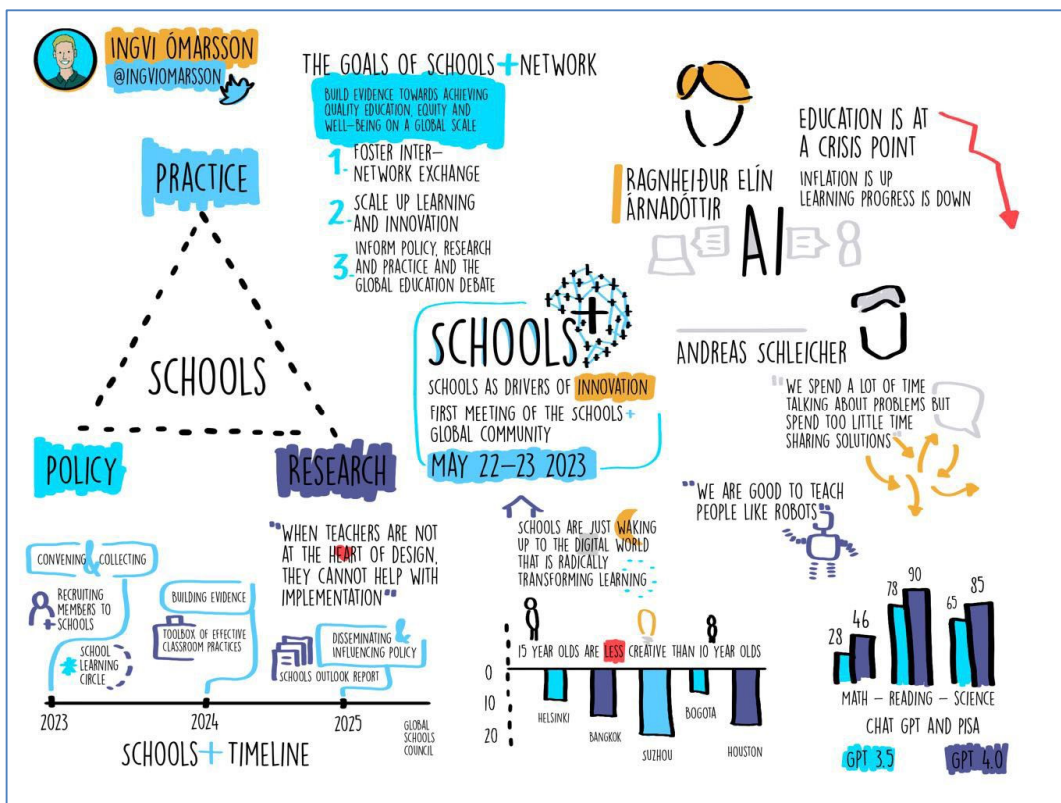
INGVI ÓMARSSON
@INGVIOMARSSON

THE GOALS OF SCHOOLS+NETWORK

BUILD EVIDENCE TOWARDS ACHIEVING QUALITY EDUCATION, EQUITY AND WELL-BEING ON A GLOBAL SCALE

1. FOSTER INTER-NETWORK EXCHANGE

2. SCALE UP LEARNING AND INNOVATION

3. INFORM POLICY, RESEARCH AND PRACTICE AND THE GLOBAL EDUCATION DEBATE

RAGNHEIÐUR ELÍN ÁRNADÓTTIR

AI

EDUCATION IS AT A CRISIS POINT

INFLATION IS UP
LEARNING PROGRESS IS DOWN

PRACTICE

SCHOOLS

POLICY

RESEARCH

SCHOOLS+

SCHOOLS AS DRIVERS OF INNOVATION

FIRST MEETING OF THE SCHOOLS+ GLOBAL COMMUNITY

MAY 22-23 2023

ANDREAS SCHLEICHER

"WE SPEND A LOT OF TIME TALKING ABOUT PROBLEMS BUT SPEND TOO LITTLE TIME SHARING SOLUTIONS"

"WE ARE GOOD TO TEACH PEOPLE LIKE ROBOTS"

"WHEN TEACHERS ARE NOT AT THE HEART OF DESIGN, THEY CANNOT HELP WITH IMPLEMENTATION"

SCHOOLS ARE JUST WAKING UP TO THE DIGITAL WORLD THAT IS RADICALLY TRANSFORMING LEARNING

CONVENING & COLLECTING

RECRUITING MEMBERS TO SCHOOLS

SCHOOL LEARNING CIRCLE

BUILDING EVIDENCE

TOOLBOX OF EFFECTIVE CLASSROOM PRACTICES

DISSEMINATING INFLUENCING POLICY

SCHOOLS OUTLOOK REPORT

2023
2024
2025

GLOBAL SCHOOLS COUNCIL

SCHOOLS+TIMELINE

15 YEAR OLDS ARE LESS CREATIVE THAN 10 YEAR OLDS

0
10
20

HELSINKI
BANGKOK
SUZHOU
BOGOTA
HOUSTON

28
46
78
90
65
85

MATH - READING - SCIENCE

CHAT GPT AND PISA

GPT 3.5
GPT 4.0